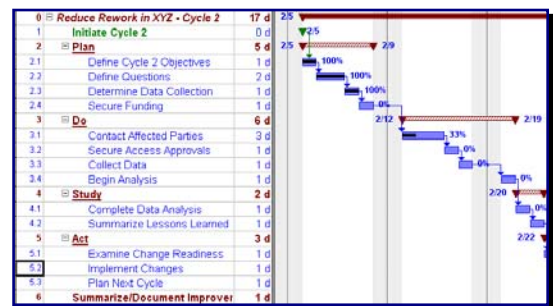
| | | |
|---|---|---|
| 0 | ⊟ Reduce Rework in XYZ - Cycle 2 | 17 d |
| 1 | Initiate Cycle 2 | 0 d |
| 2 | ⊟ Plan | 5 d |
| 2.1 | Define Cycle 2 Objectives | 1 d |
| 2.2 | Define Questions | 2 d |
| 2.3 | Determine Data Collection | 1 d |
| 2.4 | Secure Funding | 1 d |
| 3 | ⊟ Do | 6 d |
| 3.1 | Contact Affected Parties | 3 d |
| 3.2 | Secure Access Approvals | 1 d |
| 3.3 | Collect Data | 1 d |
| 3.4 | Begin Analysis | 1 d |
| 4 | ⊟ Study | 2 d |
| 4.1 | Complete Data Analysis | 1 d |
| 4.2 | Summarize Lessons Learned | 1 d |
| 5 | ⊟ Act | 3 d |
| 5.1 | Examine Change Readiness | 1 d |
| 5.2 | Implement Changes | 1 d |
| 5.3 | Plan Next Cycle | 1 d |
| 6 | Summarize/Document Improver | 1 d |

2/5
2/5
2/5 2/9
100%
100%
100%
0%
2/12 2/19
33%
0%
0%
0%
2/20
0%
0%
2/22